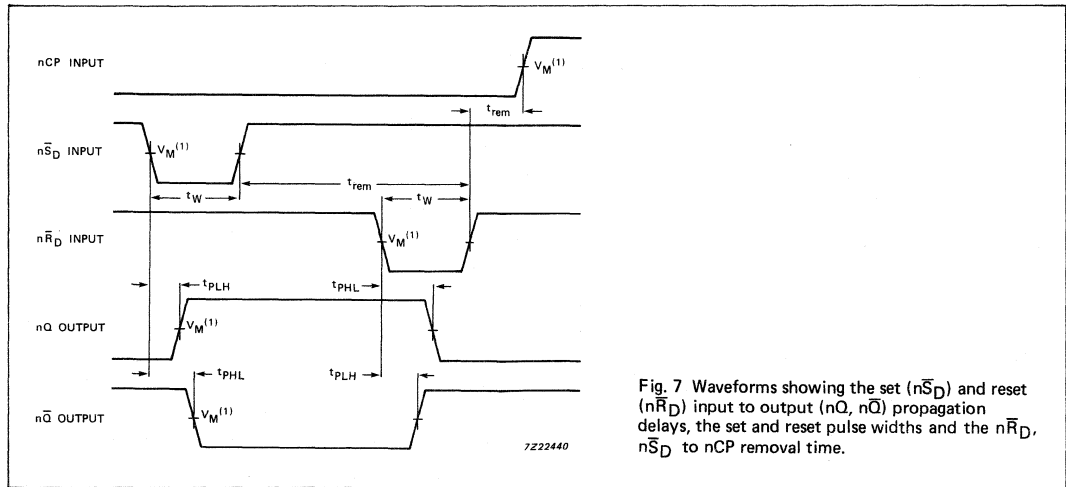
nCP INPUT

$V_M^{(1)}$

$t_{rem}$

$n\overline{S}_D$ INPUT

$V_M^{(1)}$

$t_W$

$t_{rem}$

$t_W$

$n\overline{R}_D$ INPUT

$V_M^{(1)}$

$t_{PLH}$

$t_{PHL}$

nQ OUTPUT

$V_M^{(1)}$

$t_{PHL}$

$t_{PLH}$

$n\overline{Q}$ OUTPUT

$V_M^{(1)}$

7Z22440

Fig. 7 Waveforms showing the set ($n\overline{S}_D$) and reset ($n\overline{R}_D$) input to output (nQ, $n\overline{Q}$) propagation delays, the set and reset pulse widths and the $n\overline{R}_D$, $n\overline{S}_D$ to nCP removal time.